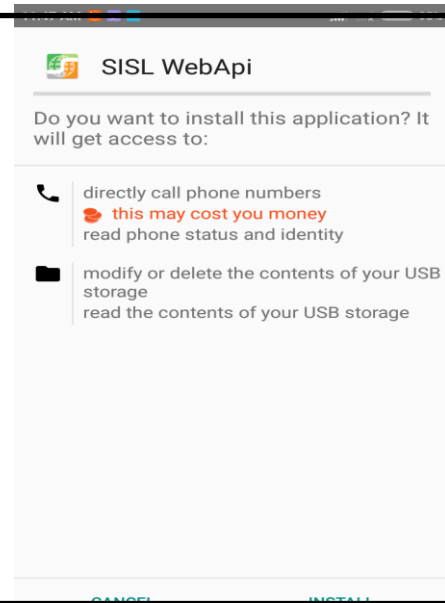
SISL WebApi

Do you want to install this application? It will get access to:

directly call phone numbers
this may cost you money
read phone status and identity

modify or delete the contents of your USB storage
read the contents of your USB storage

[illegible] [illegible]